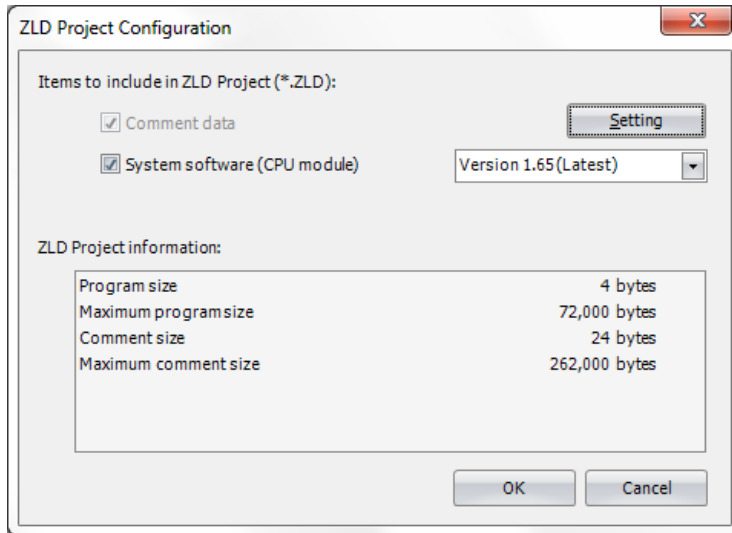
ZLD Project Configuration

Items to include in ZLD Project (*.ZLD):

Comment data

Setting

System software (CPU module)

Version 1.65(Latest)

ZLD Project information:

| | |
|---|---|
| Program size | 4 bytes |
| Maximum program size | 72,000 bytes |
| Comment size | 24 bytes |
| Maximum comment size | 262,000 bytes |

OK

Cancel